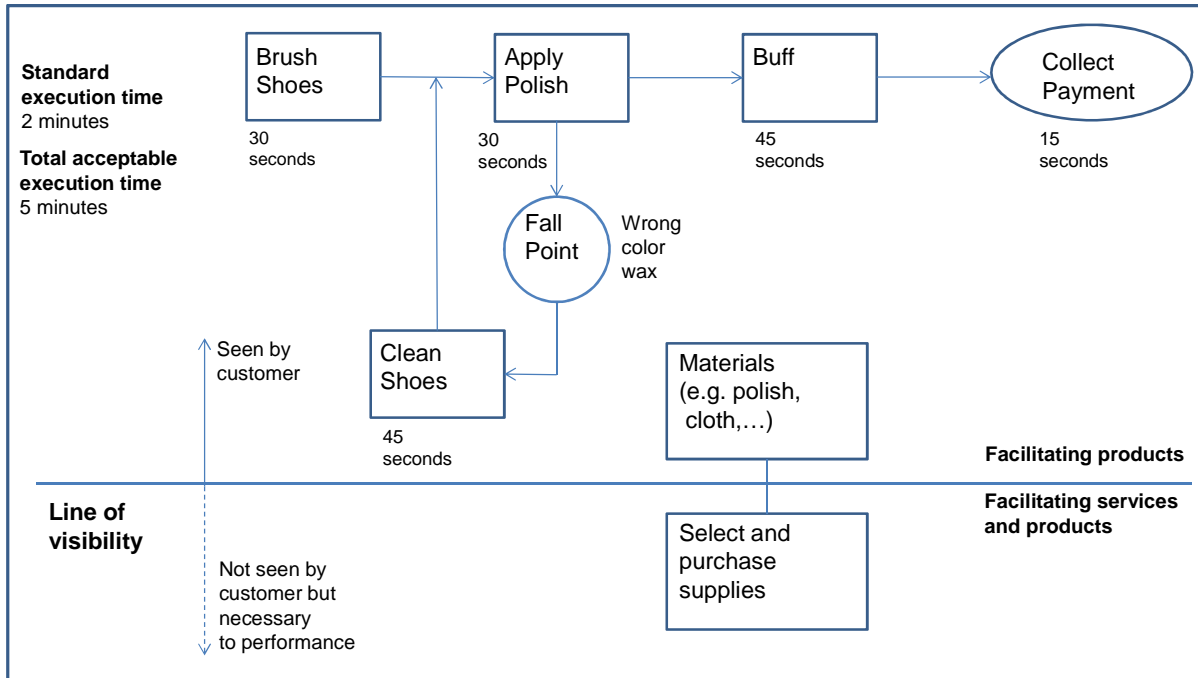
Standard execution time
2 minutes

Total acceptable execution time
5 minutes

Brush Shoes
30 seconds

Apply Polish
30 seconds

Buff
45 seconds

Collect Payment
15 seconds

Fall Point

Wrong color wax

Seen by customer

Clean Shoes
45 seconds

Materials (e.g. polish, cloth,…)

Facilitating products

Line of visibility

Facilitating services and products

Select and purchase supplies

Not seen by customer but necessary to performance